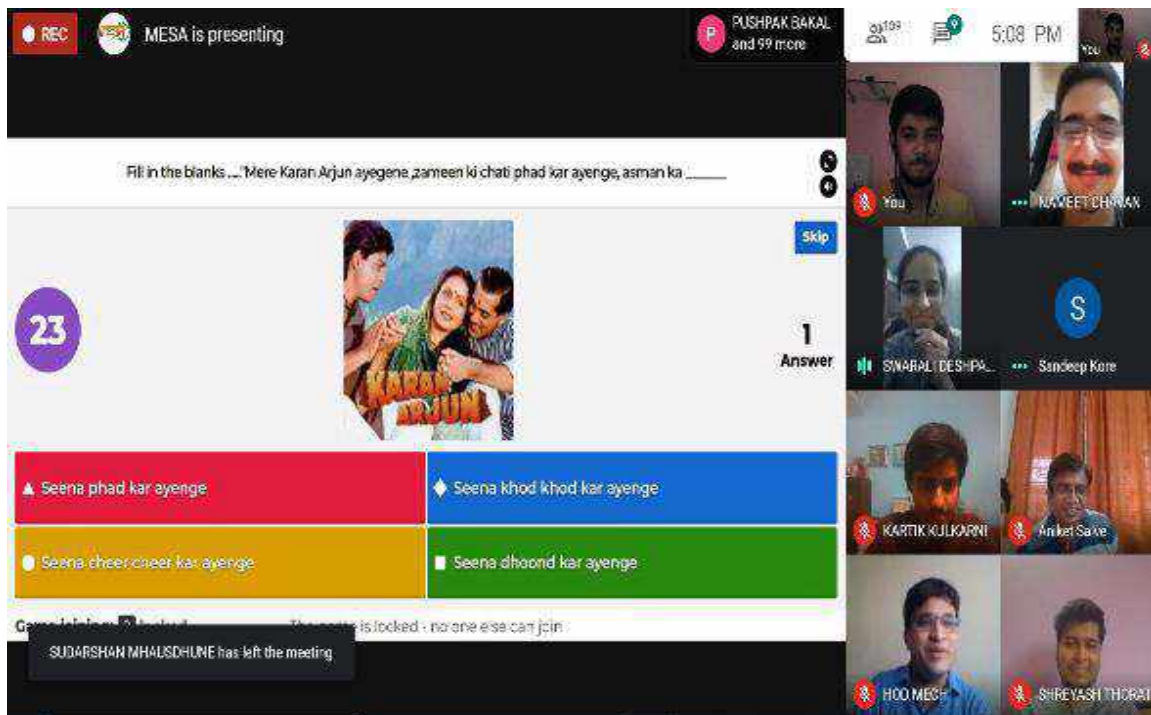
REC

MESA is presenting

PUSHPAK BAKAL and 99 more

109

9

5:08 PM

You

Fill in the blanks .....'Mere Karan Arjun ayegene ,zameen ki chati phad kar ayenge, asman ka ______

Skip

23

Karan Arjun

1
Answer

▲ Seena phad kar ayenge

◆ Seena khod khod kar ayenge

● Seena cheer cheer kar ayenge

■ Seena dhoond kar ayenge

Game joining: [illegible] The game is locked - no one else can join

SUDARSHAN MHAUSDHUNE has left the meeting

You

NAVEET CHAVAN

SWARALI DESHPA...

S

Sandeep Kore

KARTIK KULKARNI

Aniket Salve

HOD MECH

SHREYASH THORAT